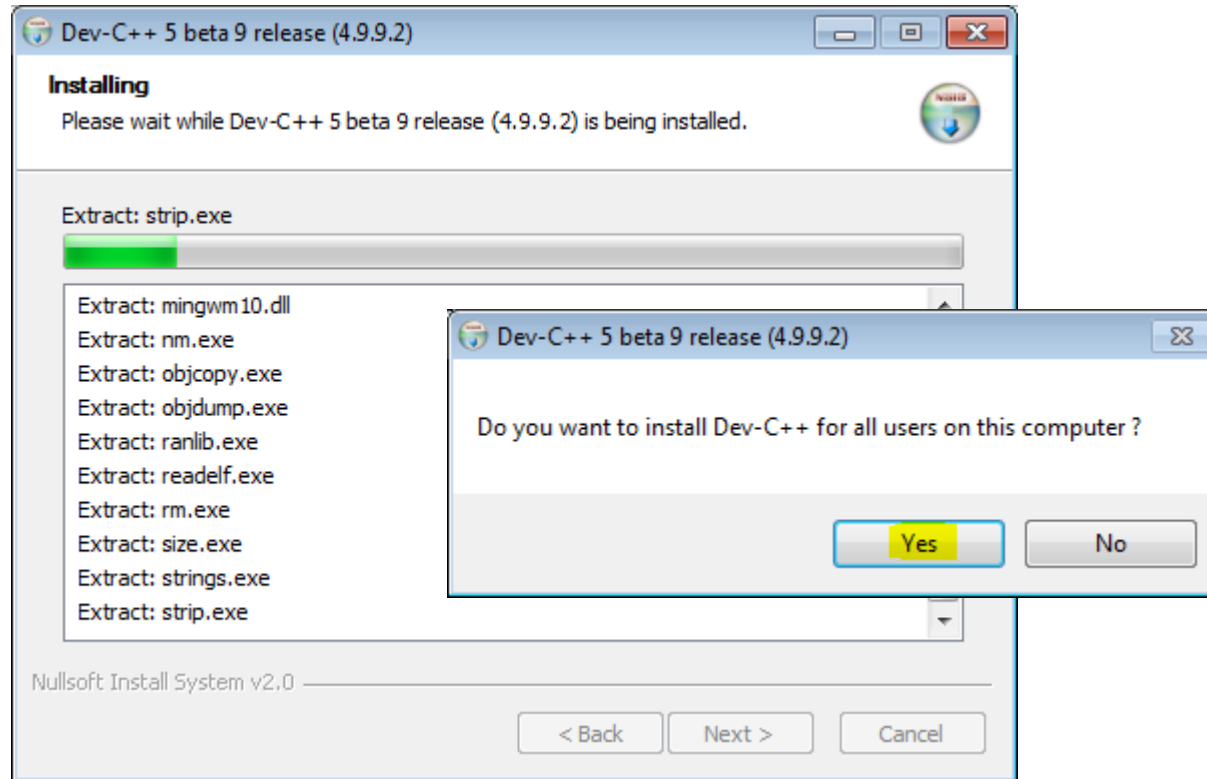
Dev-C++ 5 beta 9 release (4.9.9.2)

Installing

Please wait while Dev-C++ 5 beta 9 release (4.9.9.2) is being installed.

Extract: strip.exe

Extract: mingwm10.dll
Extract: nm.exe
Extract: objcopy.exe
Extract: objdump.exe
Extract: ranlib.exe
Extract: readelf.exe
Extract: rm.exe
Extract: size.exe
Extract: strings.exe
Extract: strip.exe

Dev-C++ 5 beta 9 release (4.9.9.2)

Do you want to install Dev-C++ for all users on this computer ?

Yes

No

Nullsoft Install System v2.0

< Back

Next >

Cancel